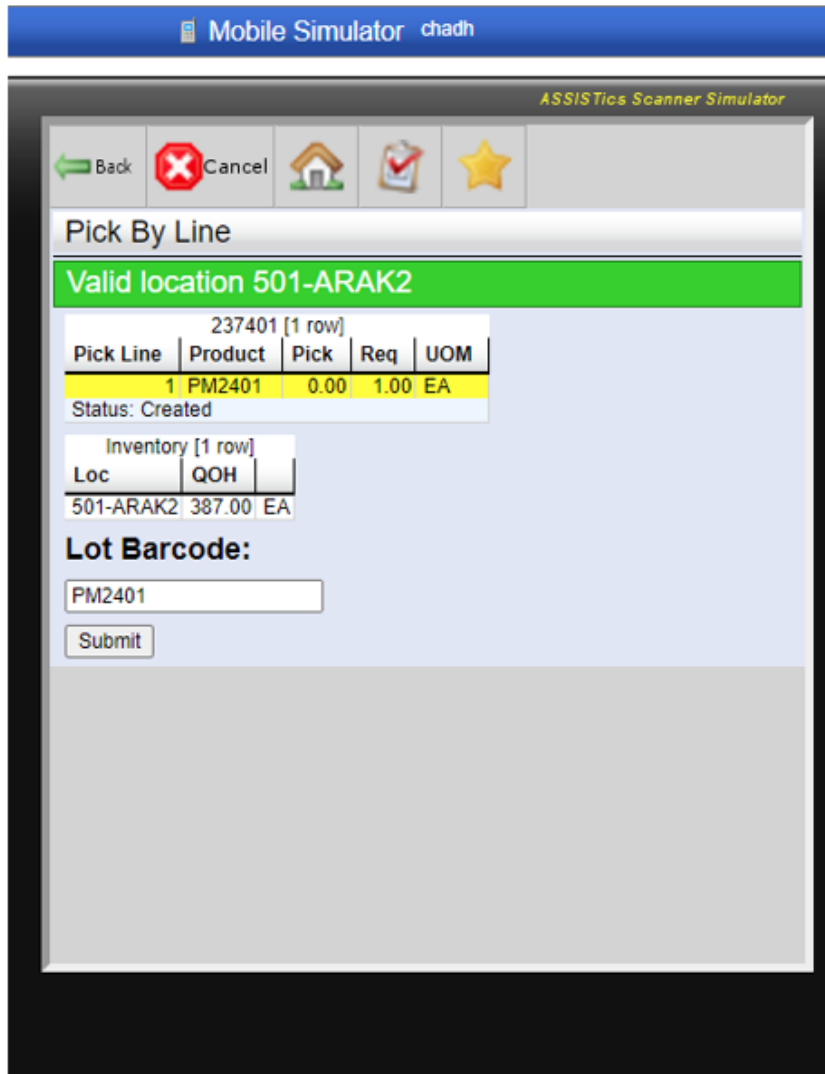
Mobile Simulator chadh

ASSISTics Scanner Simulator

Back Cancel

Pick By Line

Valid location 501-ARAK2

237401 [1 row]

| Pick Line | Product | Pick | Req | UOM |
|---|---|---|---|---|
| 1 | PM2401 | 0.00 | 1.00 | EA |

Status: Created

Inventory [1 row]

| Loc | QOH | |
|---|---|---|
| 501-ARAK2 | 387.00 | EA |

Lot Barcode:

PM2401

Submit